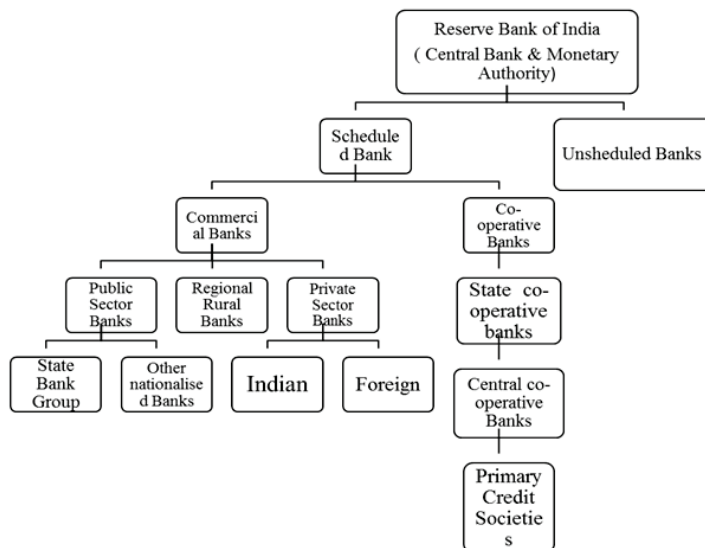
Reserve Bank of India
( Central Bank & Monetary Authority)

Schedule d Bank

Unsheduled Banks

Commerci al Banks

Co-operative Banks

Public Sector Banks

Regional Rural Banks

Private Sector Banks

State co-operative banks

State Bank Group

Other nationalise d Banks

Indian

Foreign

Central co-operative Banks

Primary Credit Societie s